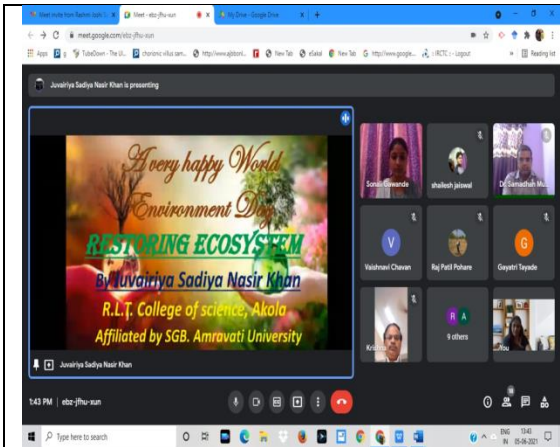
Meet invite from Rashmi Joshi

Meet - ebz-jfhu-xun

My Drive - Google Drive

meet.google.com/ebz-jfhu-xun

Apps

TubeDown - The Ul...

chorionic villus sam...

http://www.ajbbonl...

New Tab

eSakal

New Tab

http://www.google...

IRCTC - Logout

Reading list

Juvairiya Sadiya Nasir Khan is presenting

A very happy World Environment Day

RESTORING ECOSYSTEM

By Juvairiya Sadiya Nasir Khan

R.L.T. College of science, Akola

Affiliated by SGB. Amravati University

Juvairiya Sadiya Nasir Khan

Sonali Gawande

shailesh jaiswal

Dr Samadhan M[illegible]

V

Vaishnavi Chavan

Raj Patil Pohare

G

Gayatri Tayade

Krishna

R A

9 others

You

1:43 PM | ebz-jfhu-xun

Type here to search

ENG IN

13:43

05-06-2021